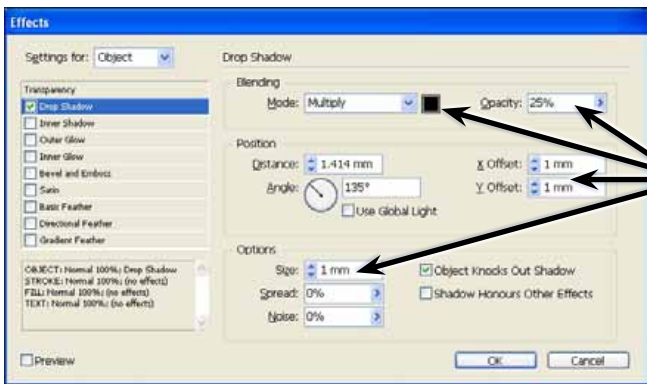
Effects

Settings for: Object

Transparency
Drop Shadow
Inner Shadow
Outer Glow
Inner Glow
Bevel and Emboss
Satin
Basic Feather
Directional Feather
Gradient Feather

OBJECT: Normal 100%; Drop Shadow
STROKE: Normal 100%; (no effects)
FILL: Normal 100%; (no effects)
TEXT: Normal 100%; (no effects)

Preview

Drop Shadow

Blending
Mode: Multiply
Opacity: 25%

Position
Distance: 1.414 mm
Angle: 135°
Use Global Light
X Offset: 1 mm
Y Offset: 1 mm

Options
Size: 1 mm
Spread: 0%
Noise: 0%
Object Knocks Out Shadow
Shadow Honours Other Effects

OK
Cancel